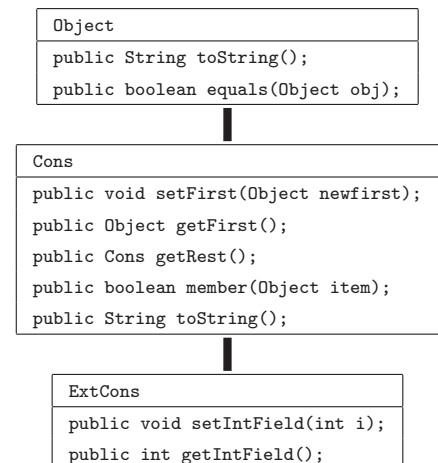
| Object |
|---|
| public String toString(); |
| public boolean equals(Object obj); |

| Cons |
|---|
| public void setFirst(Object newfirst); |
| public Object getFirst(); |
| public Cons getRest(); |
| public boolean member(Object item); |
| public String toString(); |

| ExtCons |
|---|
| public void setIntField(int i); |
| public int getIntField(); |